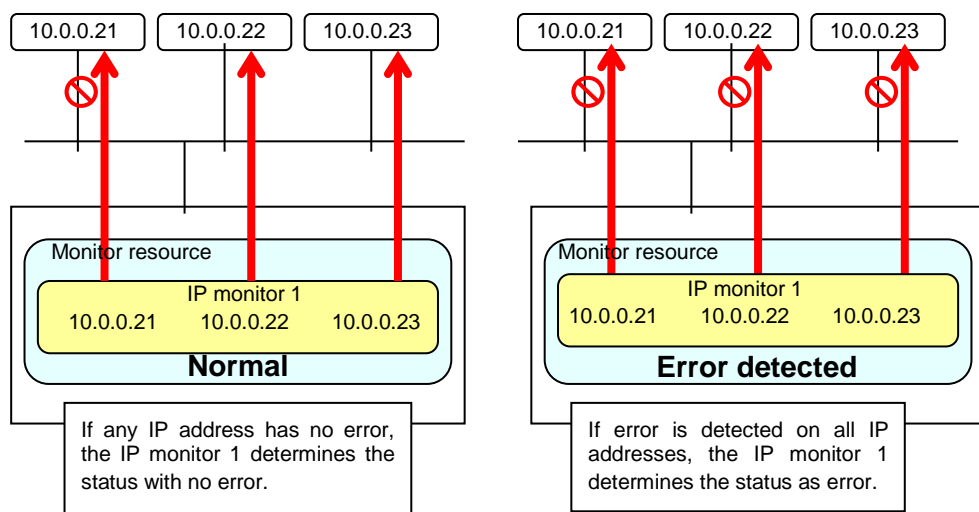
10.0.0.21
10.0.0.22
10.0.0.23

Monitor resource

IP monitor 1
10.0.0.21 10.0.0.22 10.0.0.23

Normal

If any IP address has no error, the IP monitor 1 determines the status with no error.

10.0.0.21
10.0.0.22
10.0.0.23

Monitor resource

IP monitor 1
10.0.0.21 10.0.0.22 10.0.0.23

Error detected

If error is detected on all IP addresses, the IP monitor 1 determines the status as error.